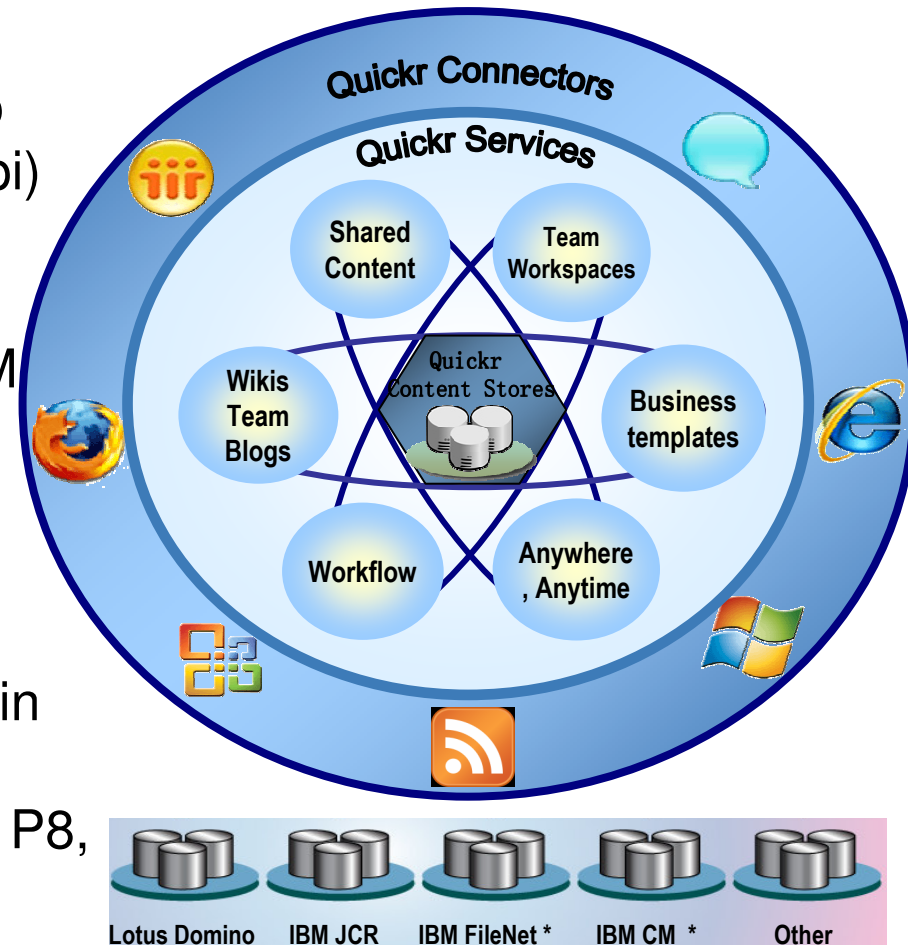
o
pi)

M

in

P8,

Quickr Connectors

Quickr Services

Shared Content

Team Workspaces

Wikis Team Blogs

Quickr Content Stores

Business templates

Workflow

Anywhere , Anytime

Lotus Domino

IBM JCR

IBM FileNet *

IBM CM *

Other